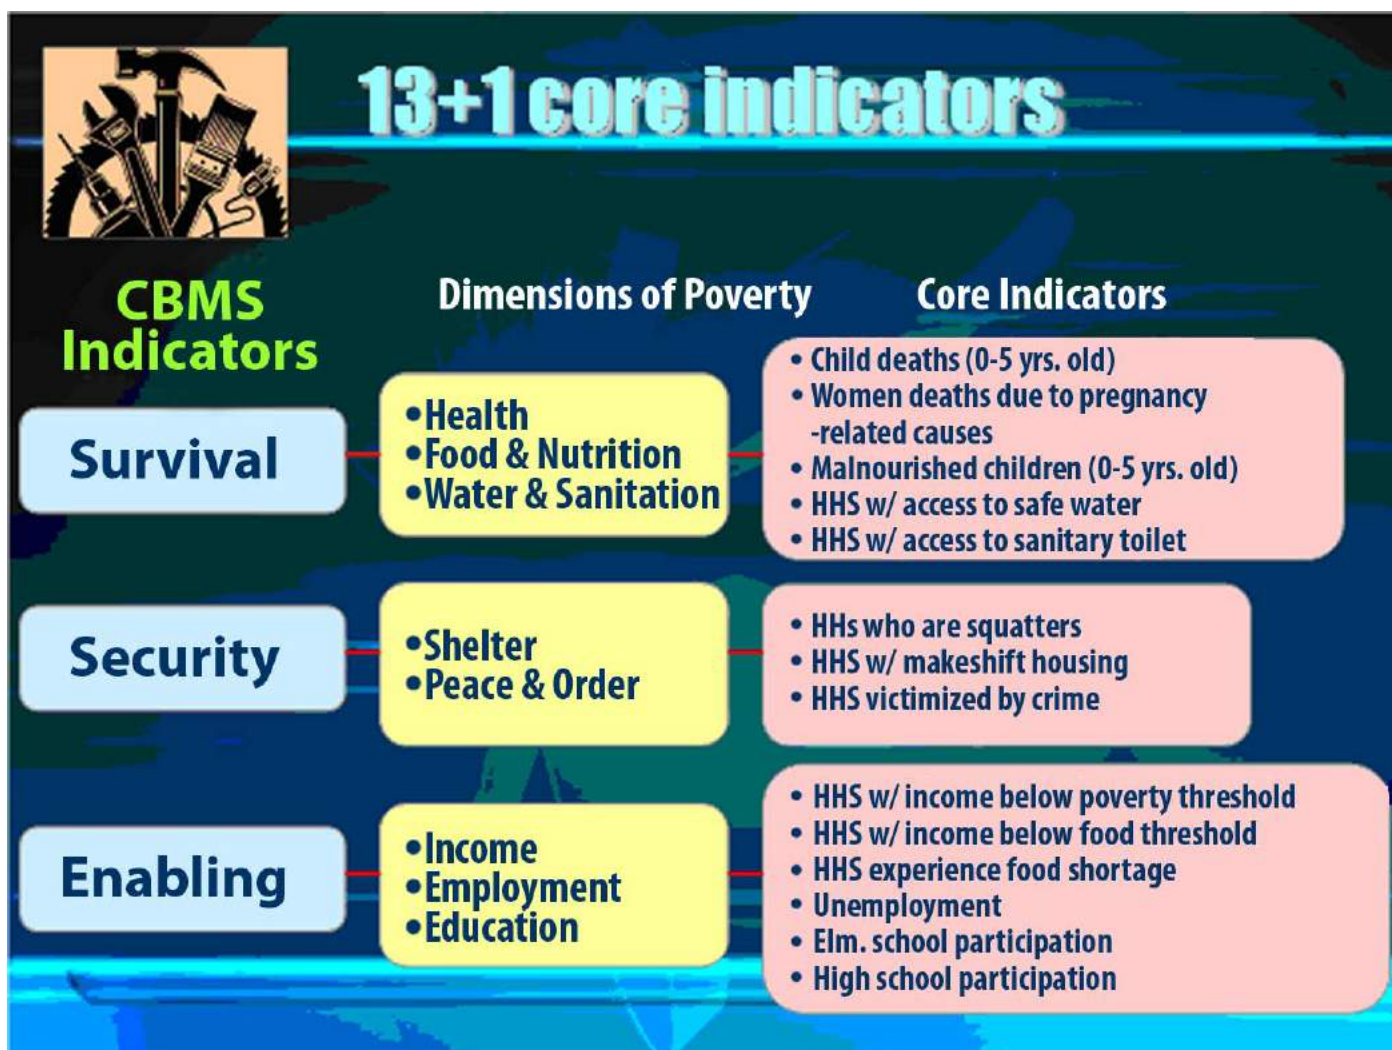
13+1 core indicators

CBMS Indicators

Dimensions of Poverty

Core Indicators

Survival

•Health
•Food & Nutrition
•Water & Sanitation

• Child deaths (0-5 yrs. old)
• Women deaths due to pregnancy -related causes
• Malnourished children (0-5 yrs. old)
• HHS w/ access to safe water
• HHS w/ access to sanitary toilet

Security

•Shelter
•Peace & Order

• HHs who are squatters
• HHS w/ makeshift housing
• HHS victimized by crime

Enabling

•Income
•Employment
•Education

• HHS w/ income below poverty threshold
• HHS w/ income below food threshold
• HHS experience food shortage
• Unemployment
• Elm. school participation
• High school participation